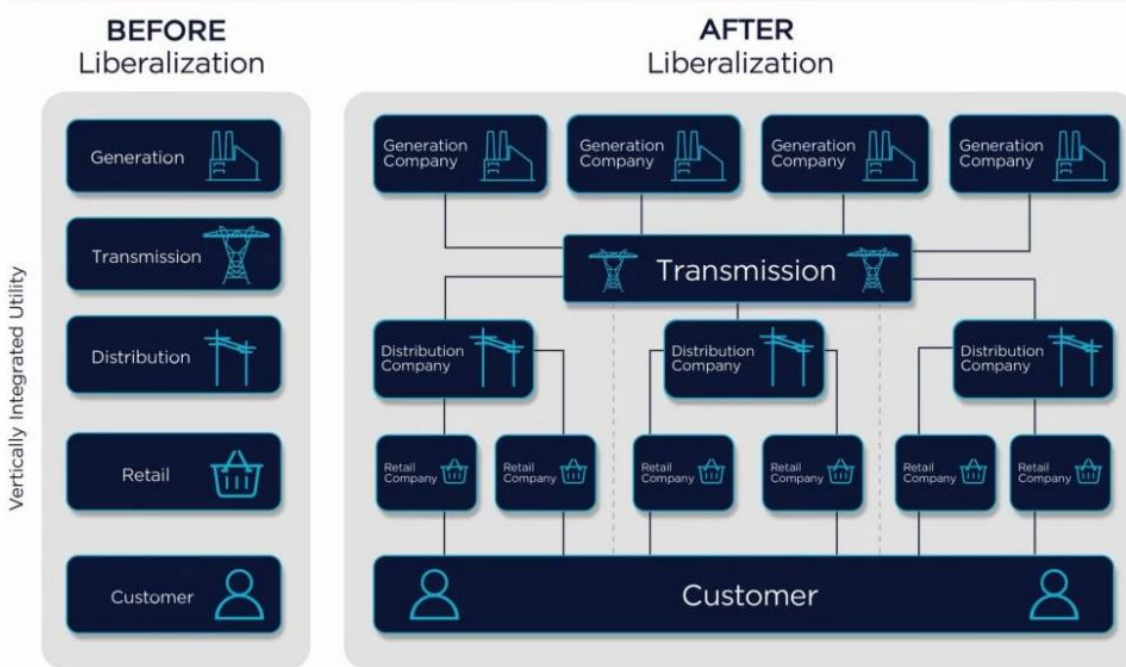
BEFORE
Liberalization

Vertically Integrated Utility

Generation

Transmission

Distribution

Retail

Customer

AFTER
Liberalization

Generation Company

Generation Company

Generation Company

Generation Company

Transmission

Distribution Company

Distribution Company

Distribution Company

Retail Company

Retail Company

Retail Company

Retail Company

Retail Company

Retail Company

Customer